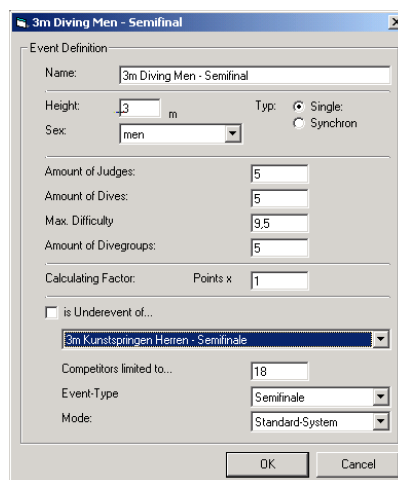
3m Diving Men - Semifinal

Event Definition

Name: 3m Diving Men - Semifinal

Height: 3 m

Typ: Single: Synchron

Sex: men

Amount of Judges: 5

Amount of Dives: 5

Max. Difficulty 9,5

Amount of Divegroups: 5

Calculating Factor: Points x 1

is Underevent of...

3m Kunstspringen Herren - Semifinale

Competitors limited to... 18

Event-Type Semifinale

Mode: Standard-System

OK Cancel